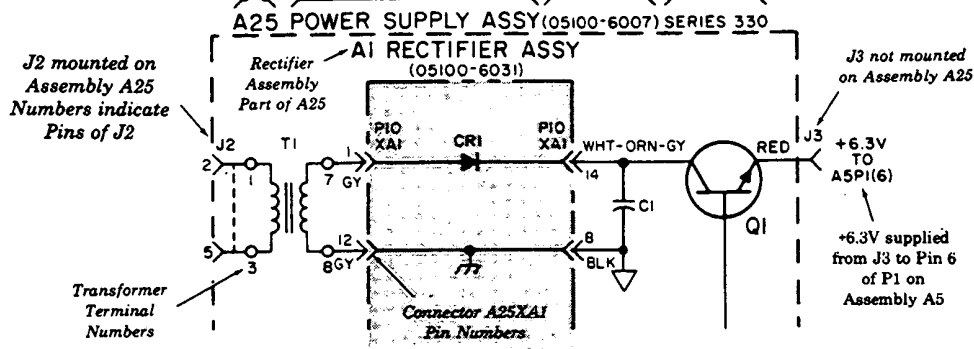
A25 POWER SUPPLY ASSY (05100-6007) SERIES 330

J2 mounted on Assembly A25 Numbers indicate Pins of J2

Rectifier Assembly Part of A25

A1 RECTIFIER ASSY (05100-6031)

J3 not mounted on Assembly A25

J2

2

5

1

3

T1

7 GY

12

8 GY

1

P10 XA1

CR1

P10 XA1

14

8

WHT-ORN-GY

C1

BLK

RED

Q1

J3

+6.3V TO A5P1(6)

+6.3V supplied from J3 to Pin 6 of P1 on Assembly A5

Transformer Terminal Numbers

Connector A25XA1 Pin Numbers